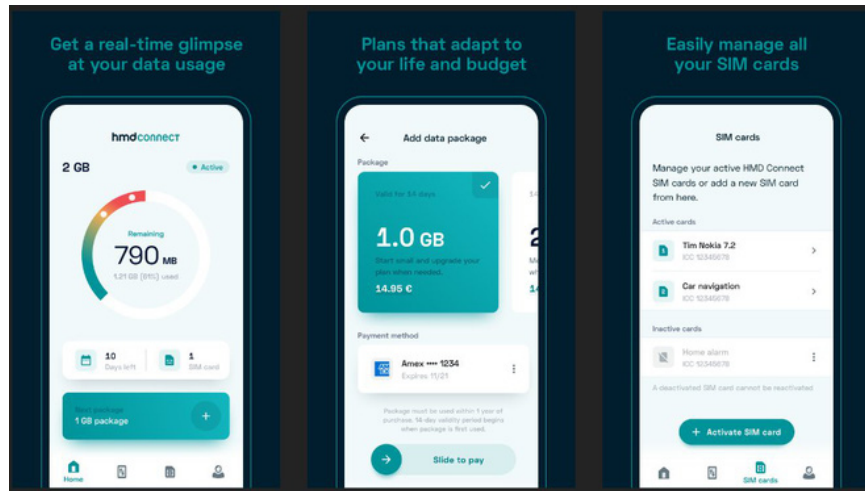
Get a real-time glimpse at your data usage

hmdconnect

2 GB

• Active

Remaining

790 MB

1.21 GB (61%) used

10
Days left

1
SIM card

Start package
1 GB package

+

Home

Plans that adapt to your life and budget

←

Add data package

Package

Valid for 14 days

1.0 GB

Start small and upgrade your plan when needed.

14.95 €

Payment method

Amex •••• 1234
Expires 11/21

Package must be used within 1 year of purchase. 14-day validity period begins when package is first used.

Slide to pay

Easily manage all your SIM cards

SIM cards

Manage your active HMD Connect SIM cards or add a new SIM card from here.

Active cards

Tim Nokia 7.2
ICC 12345678

Car navigation
ICC 12345678

Inactive cards

Home alarm
ICC 12345678

A deactivated SIM card cannot be reactivated.

+ Activate SIM card

SIM cards